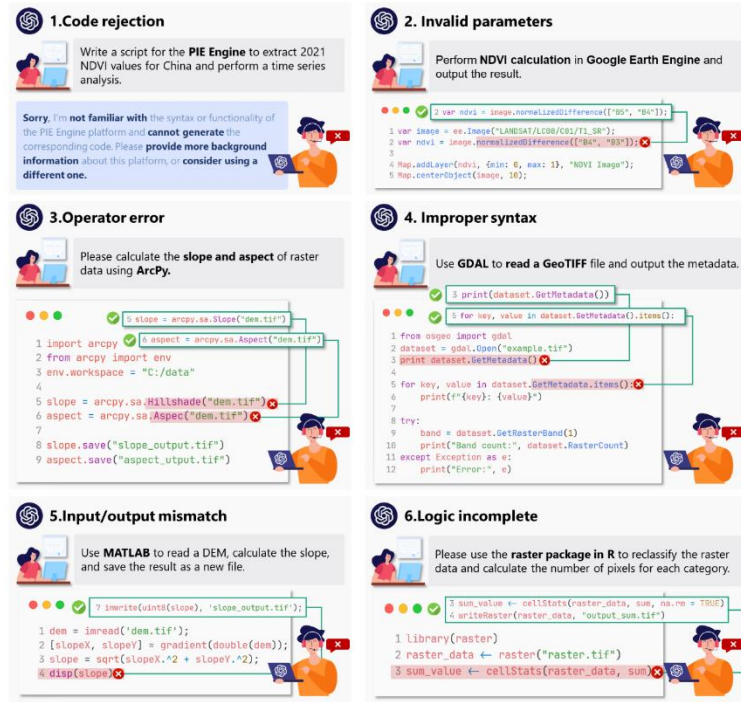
1.Code rejection

Write a script for the PIE Engine to extract 2021 NDVI values for China and perform a time series analysis.

Sorry, I'm not familiar with the syntax or functionality of the PIE Engine platform and cannot generate the corresponding code. Please provide more background information about this platform, or consider using a different one.

2. Invalid parameters

Perform NDVI calculation in Google Earth Engine and output the result.

2 var ndvi = image.normalizedDifference(["B5", "B4"]);

1 var image = ee.Image("LANDSAT/LC08/C01/T1_SR");
2 var ndvi = image.normalizedDifference(["B4", "B3"]);
3
4 Map.addLayer(ndvi, {min: 0, max: 1}, "NDVI Image");
5 Map.centerObject(image, 10);

3.Operator error

Please calculate the slope and aspect of raster data using ArcPy.

5 slope = arcpy.sa.Slope("dem.tif")
6 aspect = arcpy.sa.Aspect("dem.tif")

1 import arcpy
2 from arcpy import env
3 env.workspace = "C:/data"
4
5 slope = arcpy.sa.Hillshade("dem.tif")
6 aspect = arcpy.sa.Aspec("dem.tif")
7
8 slope.save("slope_output.tif")
9 aspect.save("aspect_utput.tif")

4. Improper syntax

Use GDAL to read a GeoTIFF file and output the metadata.

3 print(dataset.GetMetadata())
5 for key, value in dataset.GetMetadata().items():

1 from osgeo import gdal
2 dataset = gdal.Open("example.tif")
3 print dataset.GetMetadata()
4
5 for key, value in dataset.GetMetadata.items():
6     print(f"{key}: {value}")
7
8 try:
9     band = dataset.GetResterBand(1)
10    print("Band count:", dataset.RasterCount)
11 except Exception as e:
12    print("Error:", e)

5.Input/output mismatch

Use MATLAB to read a DEM, calculate the slope, and save the result as a new file.

7 imwrite(uint8(slope), 'slope_output.tif');

1 dem = imread('dem.tif');
2 [slopeX, slopeY] = gradient(double(dem));
3 slope = sqrt(slopeX.^2 + slopeY.^2);
4 disp(slope)

6.Logic incomplete

Please use the raster package in R to reclassify the raster data and calculate the number of pixels for each category.

3 sum_value ← cellStats(raster_data, sum, na.rm = TRUE)
4 writeRaster(raster_data, "output_sum.tif")

1 library(raster)
2 raster_data ← raster("raster.tif")
3 sum_value ← cellStats(raster_data, sum)